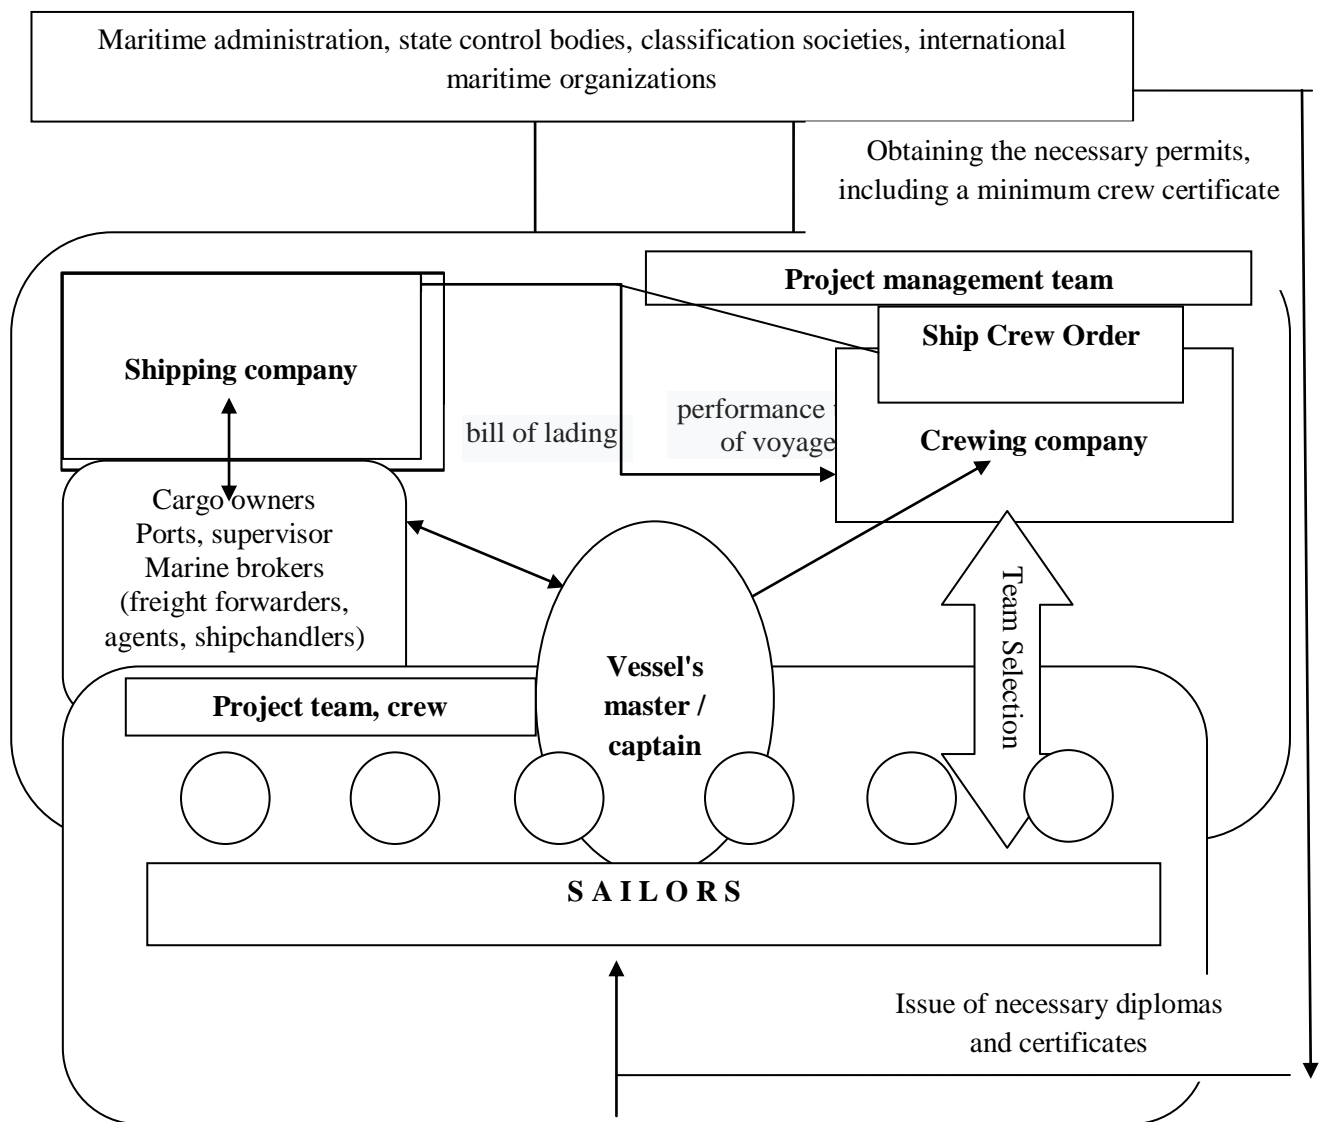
Maritime administration, state control bodies, classification societies, international maritime organizations

Obtaining the necessary permits, including a minimum crew certificate

Project management team

Ship Crew Order

Shipping company

bill of lading

performance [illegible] of voyage

Crewing company

Cargo owners
Ports, supervisor
Marine brokers
(freight forwarders, agents, shipchandlers)

Vessel's master / captain

Team Selection

Project team, crew

S A I L O R S

Issue of necessary diplomas and certificates